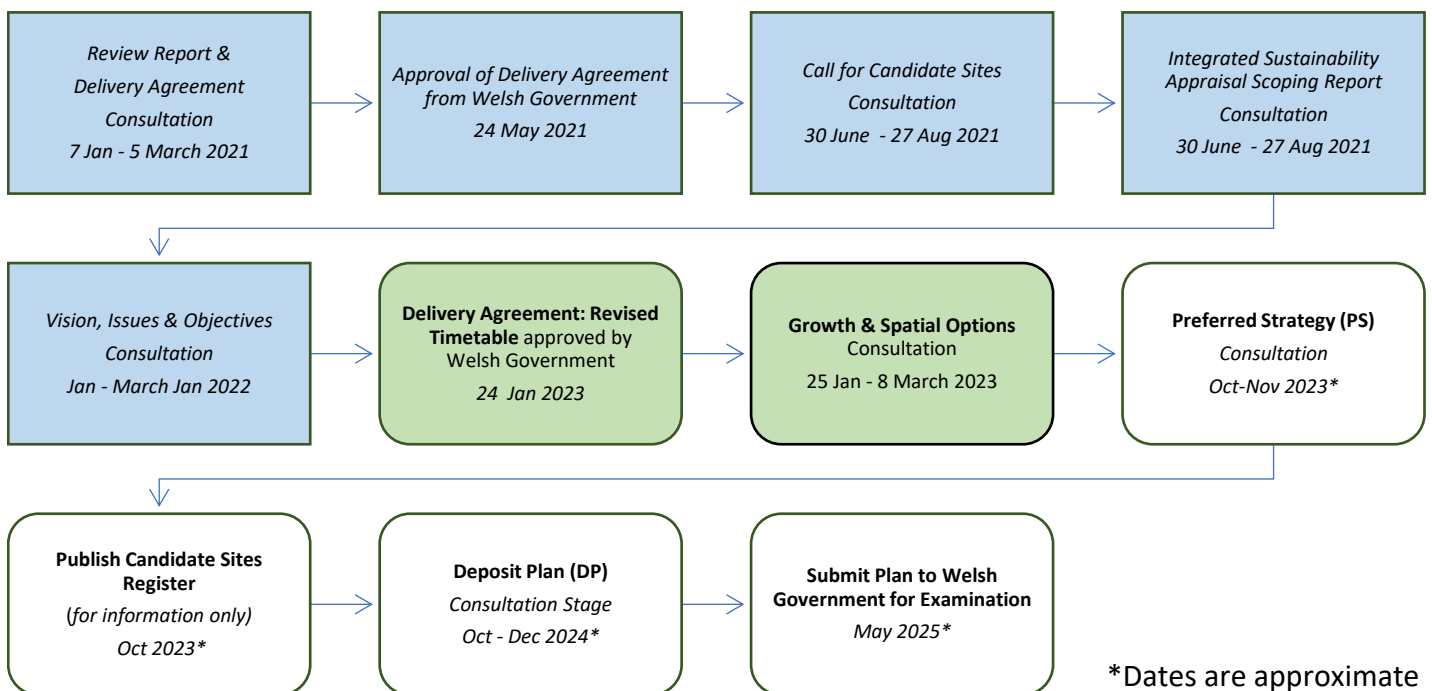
Review Report & Delivery Agreement Consultation
7 Jan - 5 March 2021

Approval of Delivery Agreement from Welsh Government
24 May 2021

Call for Candidate Sites Consultation
30 June - 27 Aug 2021

Integrated Sustainability Appraisal Scoping Report
Consultation
30 June - 27 Aug 2021

Vision, Issues & Objectives
Consultation
Jan - March Jan 2022

Delivery Agreement: Revised Timetable approved by Welsh Government
24 Jan 2023

Growth & Spatial Options
Consultation
25 Jan - 8 March 2023

Preferred Strategy (PS)
Consultation
Oct-Nov 2023*

Publish Candidate Sites Register
(for information only)
Oct 2023*

Deposit Plan (DP)
Consultation Stage
Oct - Dec 2024*

Submit Plan to Welsh Government for Examination
May 2025*

*Dates are approximate